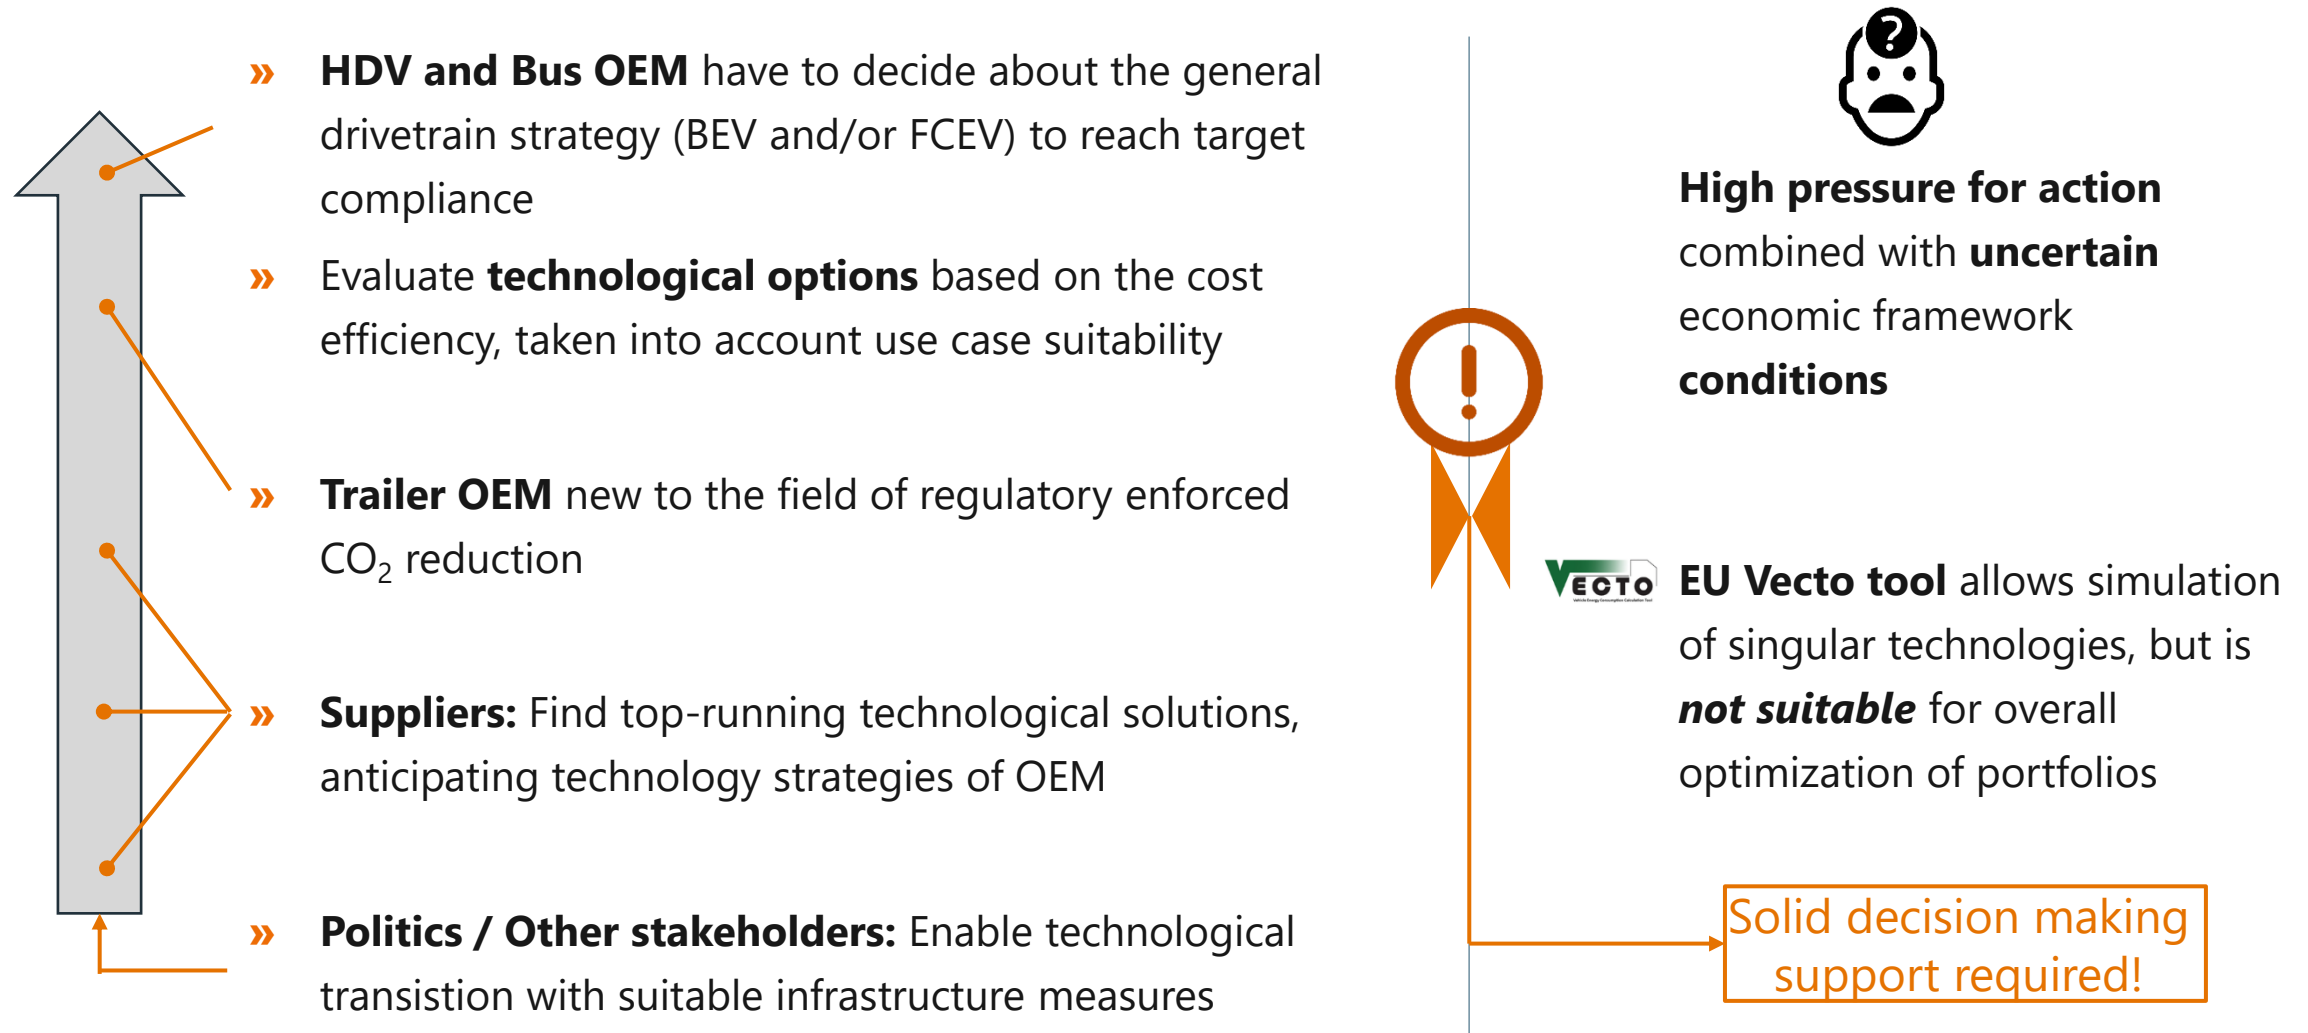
» **HDV and Bus OEM** have to decide about the general drivetrain strategy (BEV and/or FCEV) to reach target compliance

» Evaluate **technological options** based on the cost efficiency, taken into account use case suitability

» **Trailer OEM** new to the field of regulatory enforced $CO_2$ reduction

» **Suppliers:** Find top-running technological solutions, anticipating technology strategies of OEM

» **Politics / Other stakeholders:** Enable technological transistion with suitable infrastructure measures

**High pressure for action** combined with **uncertain** economic framework **conditions**

VECTO

**EU Vecto tool** allows simulation of singular technologies, but is ***not suitable*** for overall optimization of portfolios

Solid decision making support required!